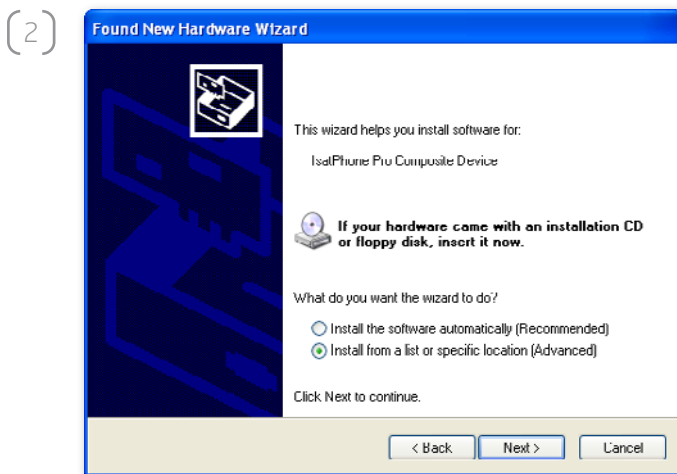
2

Found New Hardware Wizard

This wizard helps you install software for:

IsatPhone Pro Composite Device

If your hardware came with an installation CD or floppy disk, insert it now.

What do you want the wizard to do?

Install the software automatically (Recommended)

Install from a list or specific location (Advanced)

Click Next to continue.

< Back Next > Cancel